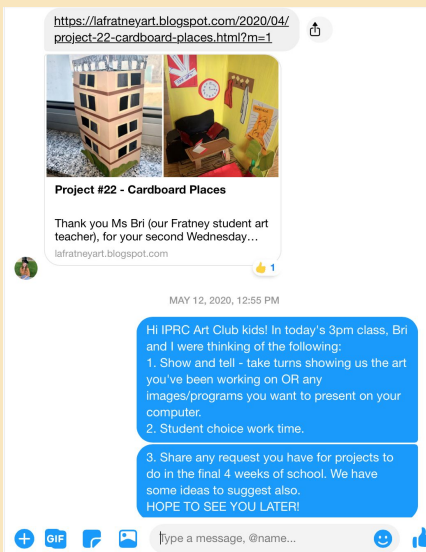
https://lafratneyart.blogspot.com/2020/04/project-22-cardboard-places.html?m=1

Project #22 - Cardboard Places

Thank you Ms Bri (our Fratney student art teacher), for your second Wednesday...

lafratneyart.blogspot.com

👍 1

MAY 12, 2020, 12:55 PM

Hi IPRC Art Club kids! In today's 3pm class, Bri and I were thinking of the following:
1. Show and tell - take turns showing us the art you've been working on OR any images/programs you want to present on your computer.
2. Student choice work time.

3. Share any request you have for projects to do in the final 4 weeks of school. We have some ideas to suggest also.
HOPE TO SEE YOU LATER!

GIF

Type a message, @name...